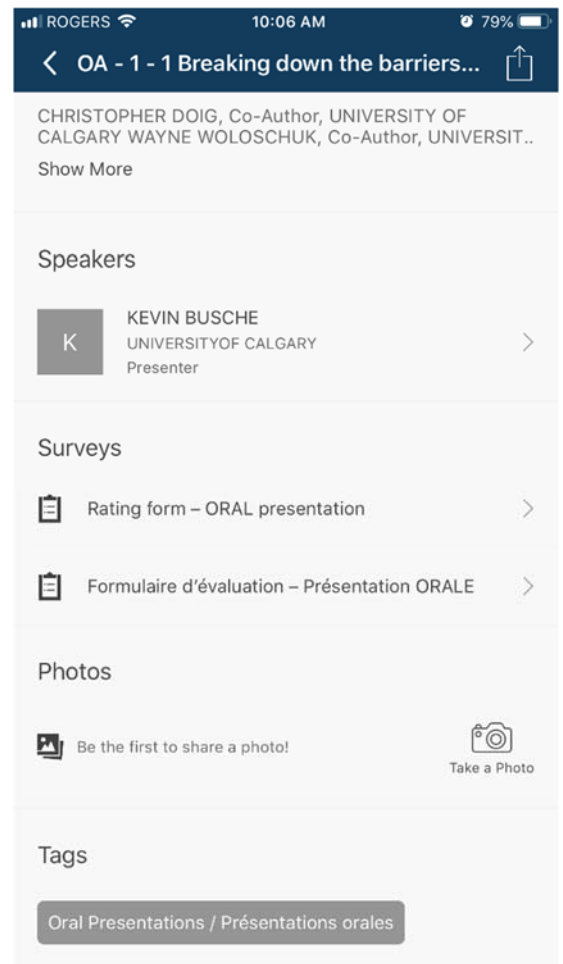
ROGERS 10:06 AM 79%

OA - 1 - 1 Breaking down the barriers...

CHRISTOPHER DOIG, Co-Author, UNIVERSITY OF CALGARY WAYNE WOLOSCHUK, Co-Author, UNIVERSIT..

Show More

Speakers

K

KEVIN BUSCHE
UNIVERSITYOF CALGARY
Presenter

Surveys

Rating form – ORAL presentation

Formulaire d'évaluation – Présentation ORALE

Photos

Be the first to share a photo!

Take a Photo

Tags

Oral Presentations / Présentations orales